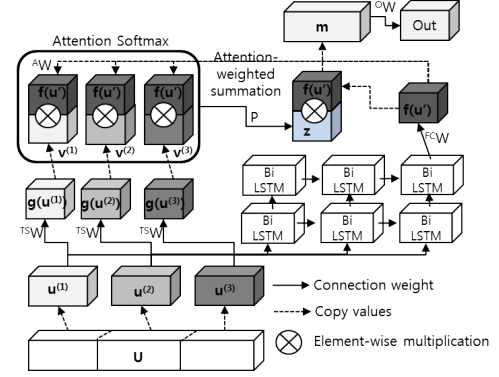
Attention Softmax

$^{A}W$

$f(u')$ $f(u')$ $f(u')$

$v^{(1)}$ $v^{(2)}$ $v^{(3)}$

Attention-weighted summation

P

$f(u')$

z

m

$^{O}W$

Out

$f(u')$

$^{FC}W$

Bi LSTM Bi LSTM Bi LSTM

Bi LSTM Bi LSTM Bi LSTM

$g(u^{(1)})$ $g(u^{(2)})$ $g(u^{(3)})$

$^{TS}W$ $^{TS}W$ $^{TS}W$

$u^{(1)}$ $u^{(2)}$ $u^{(3)}$

U

Connection weight

Copy values

Element-wise multiplication